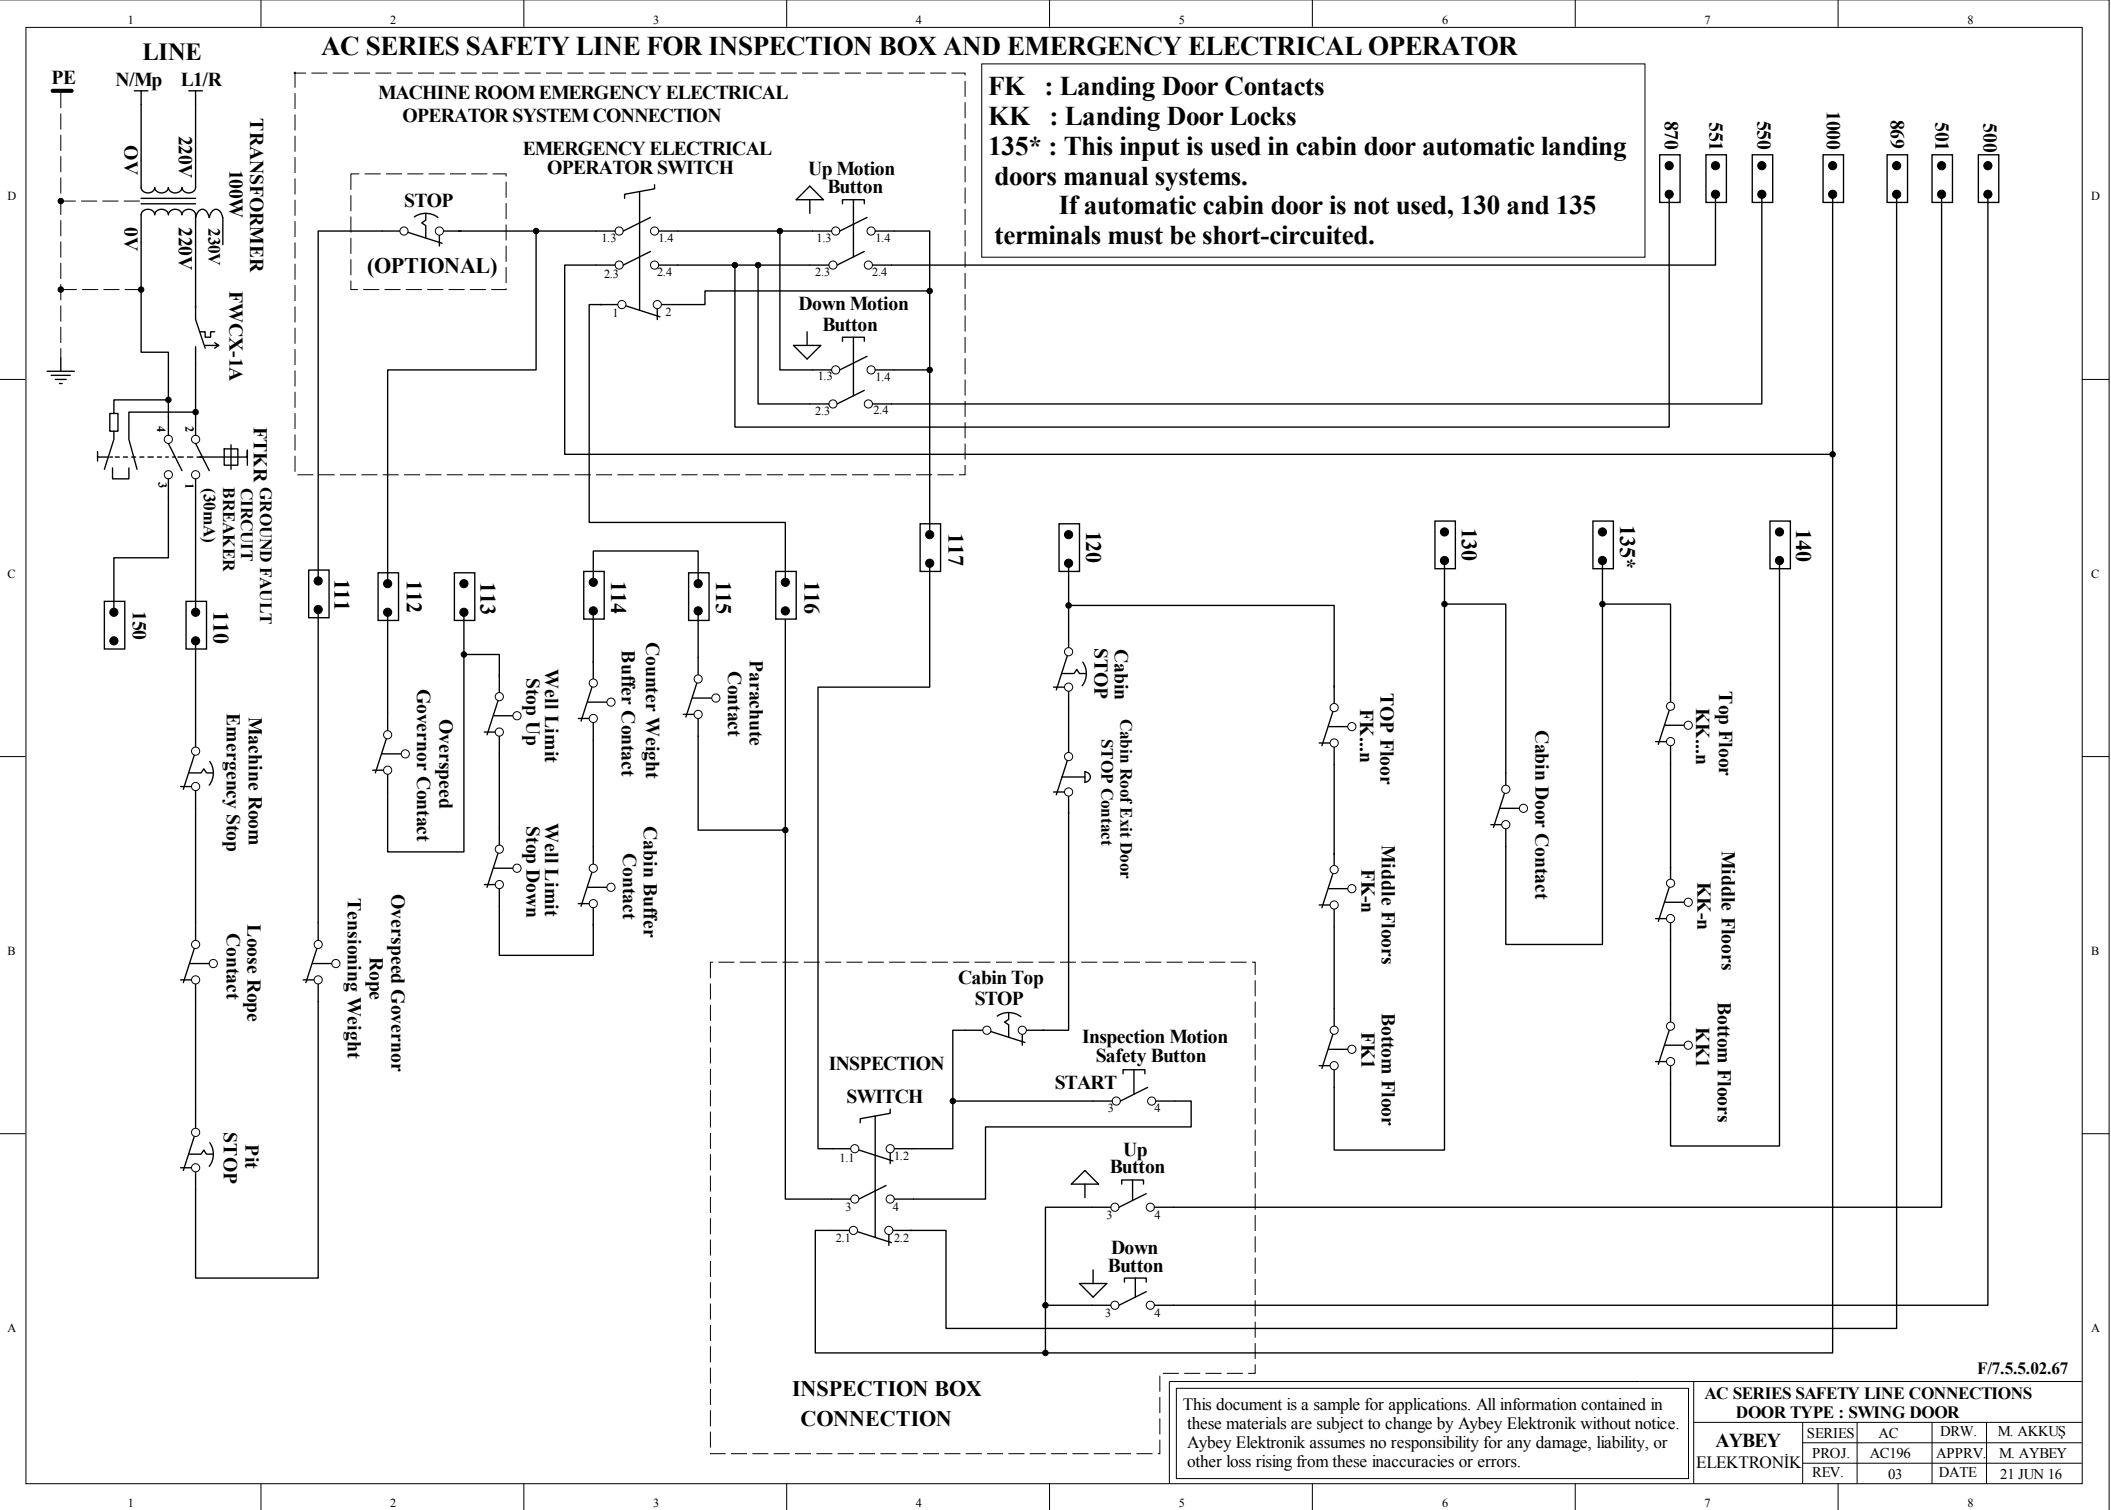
1 2 3 4 5 6 7 8

AC SERIES SAFETY LINE FOR INSPECTION BOX AND EMERGENCY ELECTRICAL OPERATOR

LINE
PE N/Mp L1/R

0V 220V
TRANSFORMER 100W
0V 220V 230V
FWCX-1A

FTKR GROUND FAULT CIRCUIT BREAKER (30mA)
4 2 3 1

MACHINE ROOM EMERGENCY ELECTRICAL OPERATOR SYSTEM CONNECTION

EMERGENCY ELECTRICAL OPERATOR SWITCH

STOP
(OPTIONAL)

1.3 1.4 2.3 2.4 1 2

Up Motion Button
1.3 1.4 2.3 2.4

Down Motion Button
1.3 1.4 2.3 2.4

FK : Landing Door Contacts
KK : Landing Door Locks
135* : This input is used in cabin door automatic landing doors manual systems.
If automatic cabin door is not used, 130 and 135 terminals must be short-circuited.

870 551 550 1000 869 501 500

D D

150 110 111 112 113 114 115 116 117 120 130 135* 140

C C

Machine Room Emergency Stop
Loose Rope Contact
Pit STOP
Overspeed Governor Rope Tensioning Weight
Overspeed Governor Contact
Well Limit Stop Up
Well Limit Stop Down
Counter Weight Buffer Contact
Cabin Buffer Contact
Parachute Contact
Cabin STOP
Cabin Roof Exit Door STOP Contact
TOP Floor FK...n
Middle Floors FK-n
Bottom Floor FK1
Cabin Door Contact
Top Floor KK...n
Middle Floors KK-n
Bottom Floors KK1

B B

Cabin Top STOP
Inspection Motion Safety Button
START
3 4
INSPECTION SWITCH
1.1 1.2 3 4 2.1 2.2
Up Button
3 4
Down Button
3 4

INSPECTION BOX CONNECTION

A A

F/7.5.5.02.67

This document is a sample for applications. All information contained in these materials are subject to change by Aybey Elektronik without notice. Aybey Elektronik assumes no responsibility for any damage, liability, or other loss rising from these inaccuracies or errors.

AC SERIES SAFETY LINE CONNECTIONS
DOOR TYPE : SWING DOOR

| AYBEY ELEKTRONİK | SERIES | AC | DRW. | M. AKKUŞ |
|---|---|---|---|---|
| | PROJ. | AC196 | APPRV. | M. AYBEY |
| | REV. | 03 | DATE | 21 JUN 16 |

1 2 3 4 5 6 7 8